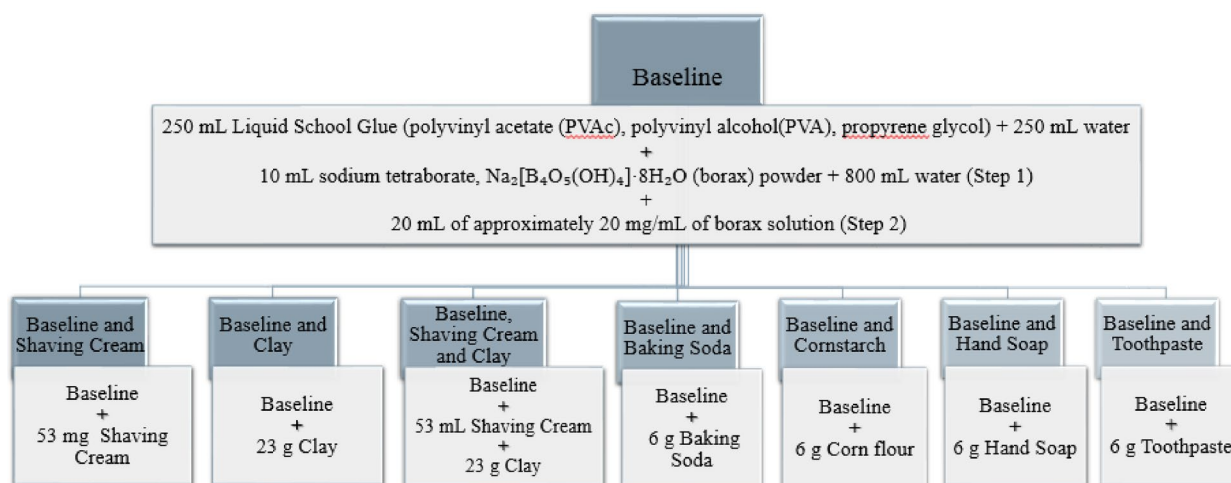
Baseline

250 mL Liquid School Glue (polyvinyl acetate (PVAc), polyvinyl alcohol(PVA), propyrene glycol) + 250 mL water
+
10 mL sodium tetraborate, $Na_2[B_4O_5(OH)_4]\cdot 8H_2O$ (borax) powder + 800 mL water (Step 1)
+
20 mL of approximately 20 mg/mL of borax solution (Step 2)

Baseline and Shaving Cream

Baseline
+
53 mg Shaving Cream

Baseline and Clay

Baseline
+
23 g Clay

Baseline, Shaving Cream and Clay

Baseline
+
53 mL Shaving Cream
+
23 g Clay

Baseline and Baking Soda

Baseline
+
6 g Baking Soda

Baseline and Cornstarch

Baseline
+
6 g Corn flour

Baseline and Hand Soap

Baseline
+
6 g Hand Soap

Baseline and Toothpaste

Baseline
+
6 g Toothpaste